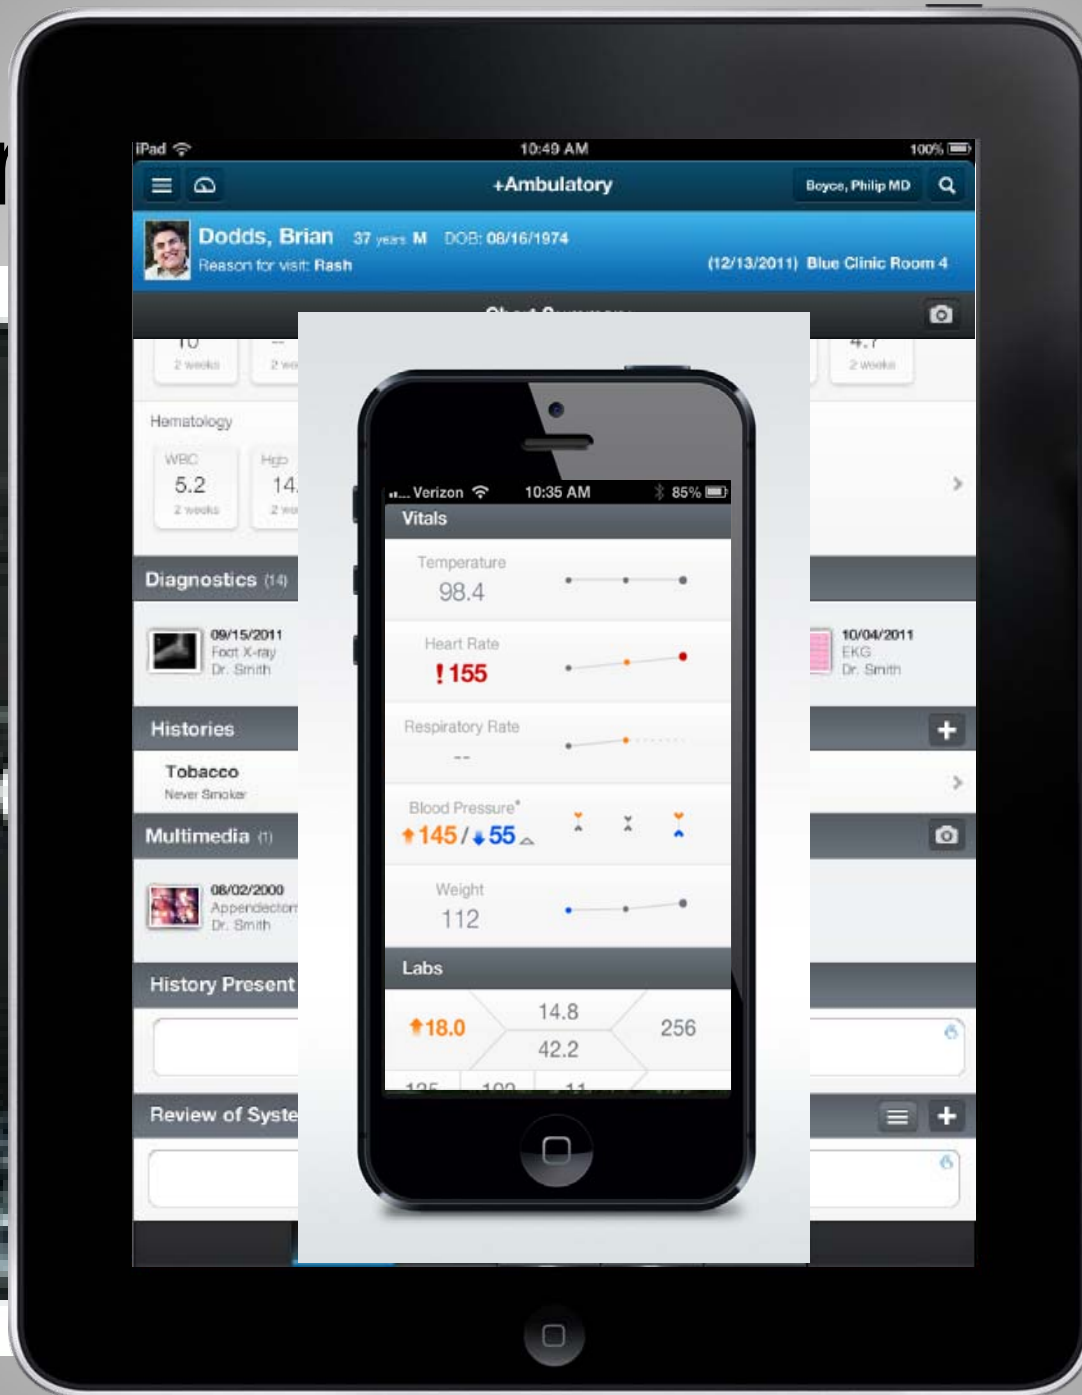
iPad 10:49 AM 100%

+Ambulatory

Boyce, Philip MD

Dodds, Brian 37 years M DOB: 08/16/1974

Reason for visit: Rash

(12/13/2011) Blue Clinic Room 4

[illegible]

10 2 weeks 2 w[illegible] 4.7 2 weeks

Hematology

WBC 5.2 2 weeks

Hgb 14. 2 w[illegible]

Diagnostics (14)

09/15/2011 Foot X-ray Dr. Smith

10/04/2011 EKG Dr. Smith

Histories

Tobacco Never Smoker

Multimedia (1)

08/02/2000 Appendector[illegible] Dr. Smith

History Present

Review of Syste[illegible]

Verizon 10:35 AM 85%

Vitals

Temperature 98.4

Heart Rate !155

Respiratory Rate --

Blood Pressure* 145 / 55

Weight 112

Labs

18.0 14.8 42.2 256

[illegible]